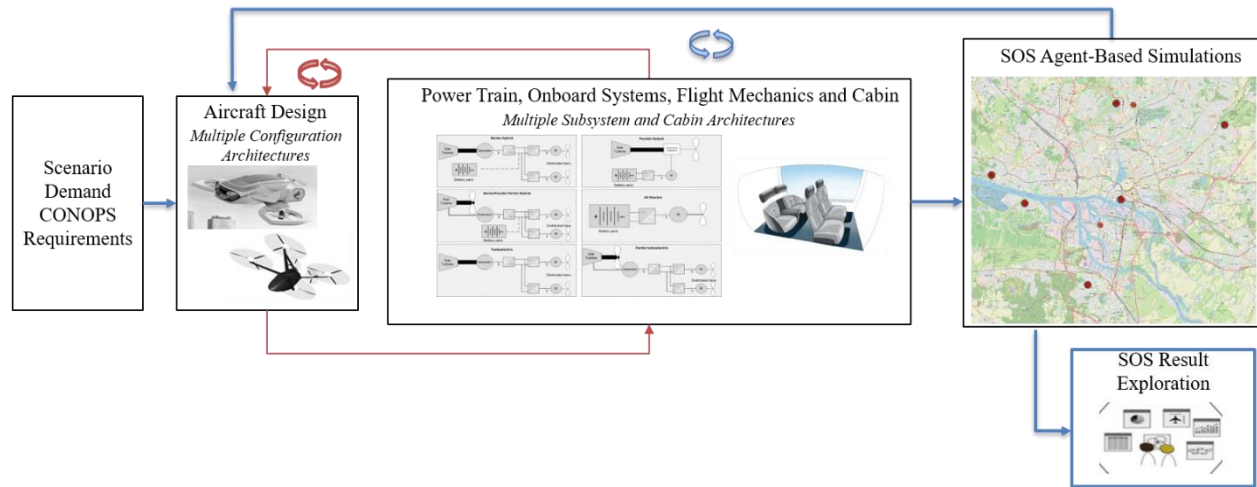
Scenario
Demand
CONOPS
Requirements

Aircraft Design
*Multiple Configuration Architectures*

Power Train, Onboard Systems, Flight Mechanics and Cabin
*Multiple Subsystem and Cabin Architectures*

Series Hybrid

Parallel Hybrid

Series/Parallel Partial Hybrid

All Electric

Turboelectric

Partial turboelectric

SOS Agent-Based Simulations

SOS Result Exploration